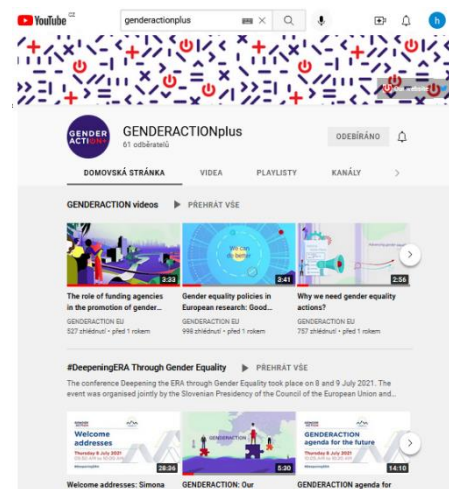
YouTube CZ

genderactionplus

h

GENDER ACTION

GENDERACTIONplus

61 odběratelů

ODEBÍRÁNO

DOMOVSKÁ STRÁNKA

VIDEA

PLAYLISTY

KANÁLY

GENDERACTION videos

▶ PŘEHRÁT VŠE

3:33

The role of funding agencies in the promotion of gender...

GENDERACTION EU

527 zhlédnutí • před 1 rokem

We can do better

3:41

Gender equality policies in European research: Good...

GENDERACTION EU

998 zhlédnutí • před 1 rokem

2:56

Why we need gender equality actions?

GENDERACTION EU

757 zhlédnutí • před 1 rokem

#DeepeningERA Through Gender Equality

▶ PŘEHRÁT VŠE

The conference Deepening the ERA through Gender Equality took place on 8 and 9 July 2021. The event was organised jointly by the Slovenian Presidency of the Council of the European Union and...

Welcome addresses

Thursday 8 July 2021

28:36

GENDERACTION

5:30

GENDERACTION agenda for the future

Thursday 8 July 2021

14:10

Welcome addresses: Simona

GENDERACTION: Our

GENDERACTION agenda for